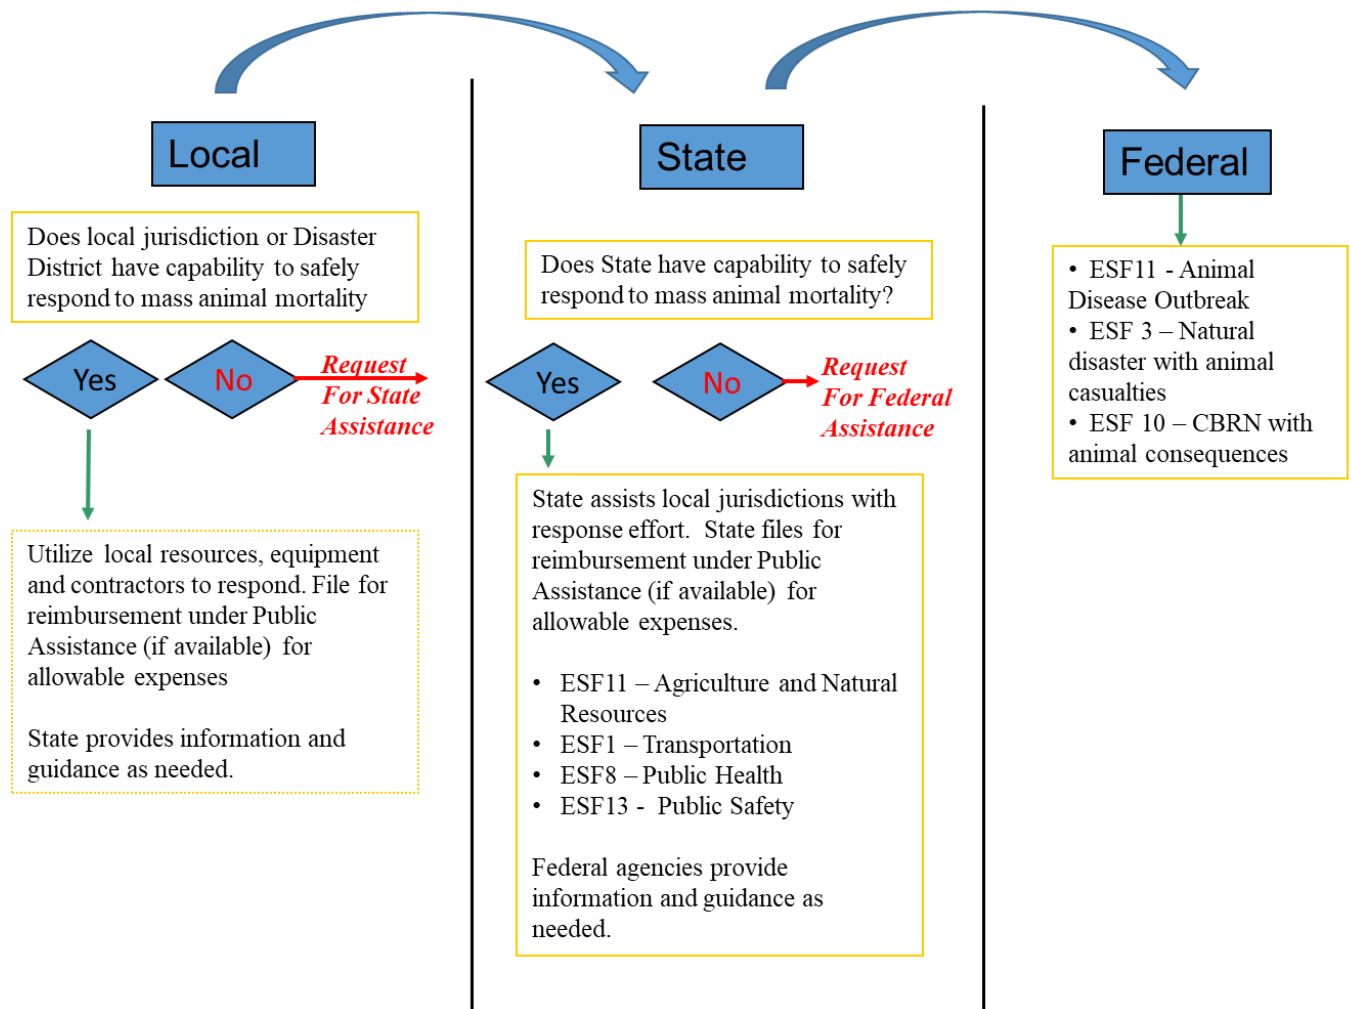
Local

Does local jurisdiction or Disaster District have capability to safely respond to mass animal mortality

Yes

No

Request For State Assistance

Utilize local resources, equipment and contractors to respond. File for reimbursement under Public Assistance (if available) for allowable expenses

State provides information and guidance as needed.

State

Does State have capability to safely respond to mass animal mortality?

Yes

No

Request For Federal Assistance

State assists local jurisdictions with response effort. State files for reimbursement under Public Assistance (if available) for allowable expenses.

• ESF11 – Agriculture and Natural Resources
• ESF1 – Transportation
• ESF8 – Public Health
• ESF13 - Public Safety

Federal agencies provide information and guidance as needed.

Federal

• ESF11 - Animal Disease Outbreak
• ESF 3 – Natural disaster with animal casualties
• ESF 10 – CBRN with animal consequences